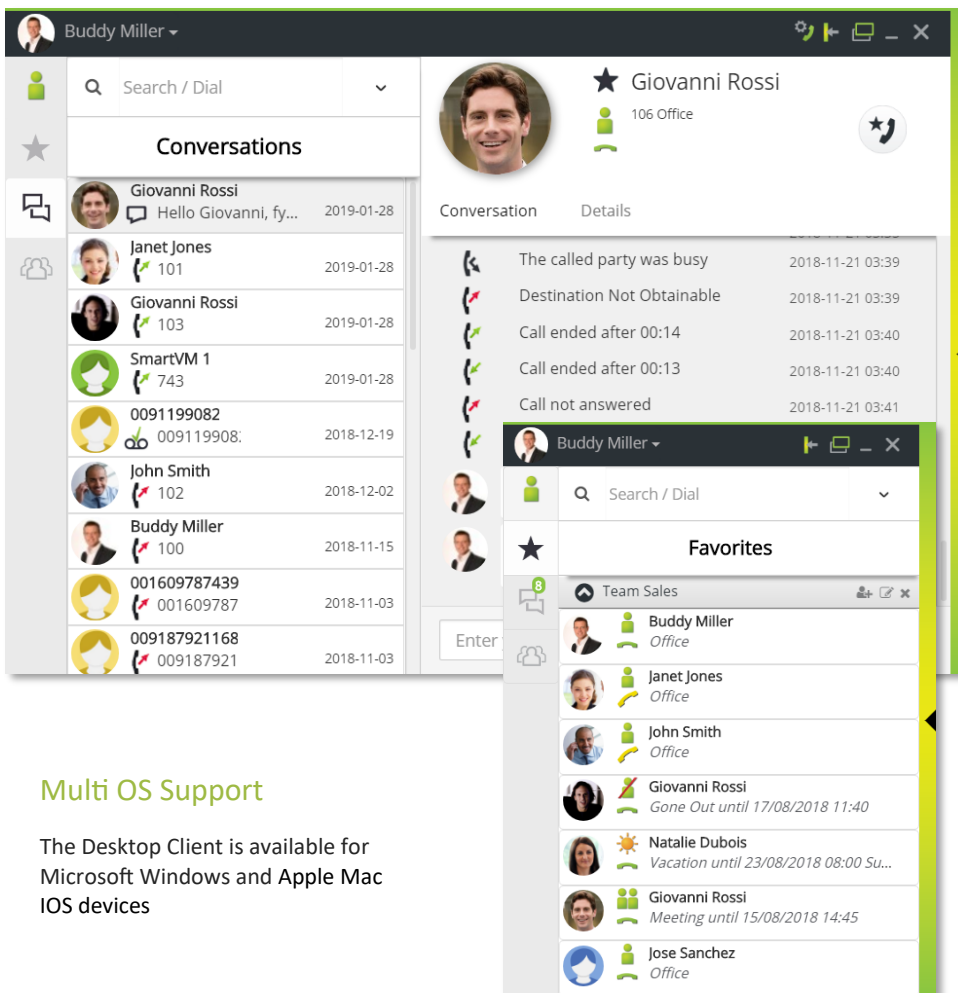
Buddy Miller

Search / Dial

Conversations

Giovanni Rossi
Hello Giovanni, fy... 2019-01-28

Janet Jones
101 2019-01-28

Giovanni Rossi
103 2019-01-28

SmartVM 1
743 2019-01-28

0091199082
00911990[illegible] 2018-12-19

John Smith
102 2018-12-02

Buddy Miller
100 2018-11-15

001609787439
001609787 2018-11-03

009187921168
009187921 2018-11-03

Giovanni Rossi
106 Office

Conversation Details

The called party was busy 2018-11-21 03:39
Destination Not Obtainable 2018-11-21 03:39
Call ended after 00:14 2018-11-21 03:40
Call ended after 00:13 2018-11-21 03:40
Call not answered 2018-11-21 03:41

Enter

Buddy Miller

Search / Dial

Favorites

8

Team Sales

Buddy Miller
Office

Janet Jones
Office

John Smith
Office

Giovanni Rossi
Gone Out until 17/08/2018 11:40

Natalie Dubois
Vacation until 23/08/2018 08:00 Su...

Giovanni Rossi
Meeting until 15/08/2018 14:45

Jose Sanchez
Office

Multi OS Support

The Desktop Client is available for Microsoft Windows and Apple Mac IOS devices